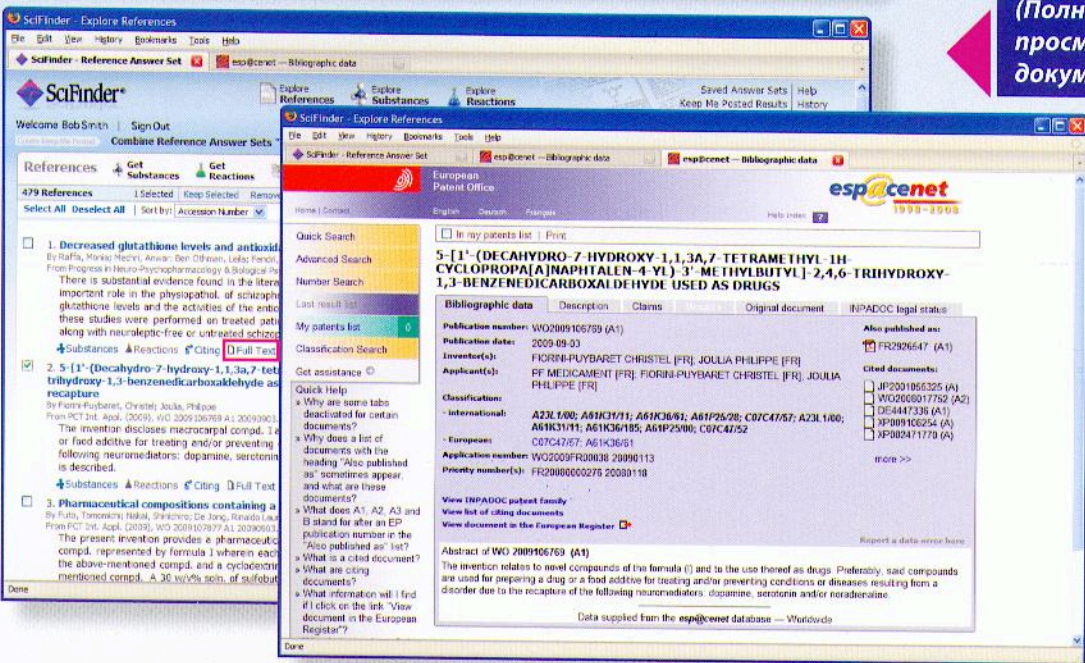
(Полн
просм
докум

SciFinder - Explore References
File Edit View History Bookmarks Tools Help
SciFinder - Reference Answer Set
esp@cenet — Bibliographic data
SciFinder®
Explore References
Explore Substances
Explore Reactions
Saved Answer Sets | Help
Keep Me Posted Results | History
Welcome Bob Smith | Sign Out
Combine Reference Answer Sets
References
Get Substances
Get Reactions
479 References
1 Selected | Keep Selected | Remove
Select All Deselect All | Sort by: Accession Number

1. Decreased glutathione levels and antioxid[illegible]
By Raffa, Monia; Mechri, Anwar; Ben Othman, Leila; Fendri, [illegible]
From Progress in Neuro-Psychopharmacology & Biological Ps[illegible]
There is substantial evidence found in the litera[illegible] important role in the physiopathol. of schizophr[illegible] glutathione levels and the activities of the antio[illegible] these studies were performed on treated pati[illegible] along with neuroleptic-free or untreated schizo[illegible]
Substances Reactions Citing Full Text

2. 5-[1'-(Decahydro-7-hydroxy-1,1,3a,7-tet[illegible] trihydroxy-1,3-benzenedicarboxaldehyde as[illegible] recapture
By Fiorini-Puybaret, Christel; Joulia, Philippe
From PCT Int. Appl. (2009), WO 2009106769 A1 20090903
The invention discloses macrocarpal compd. I e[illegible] or food additive for treating and/or preventing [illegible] following neuromediators: dopamine, serotonin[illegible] is described.
Substances Reactions Citing Full Text

3. Pharmaceutical compositions containing a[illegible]
By Futo, Tomomichi; Nakai, Shinichiro; De Jong, Rinaldo Lau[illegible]
From PCT Int. Appl. (2009), WO 2009107877 A1 20090903
The present invention provides a pharmaceutic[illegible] compd. represented by formula I wherein each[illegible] the above-mentioned compd. and a cyclodextrin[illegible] mentioned compd. A 30 w/v% soln. of sulfobut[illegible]
Done

SciFinder - Explore References
File Edit View History Bookmarks Tools Help
SciFinder - Reference Answer Set
esp@cenet — Bibliographic data
esp@cenet — Bibliographic data
European Patent Office
esp@cenet 1998-2008
Home | Contact
English Deutsch Français
Help index
Quick Search
Advanced Search
Number Search
Last result list
My patents list 0
Classification Search
Get assistance
Quick Help
» Why are some tabs deactivated for certain documents?
» Why does a list of documents with the heading "Also published as" sometimes appear, and what are these documents?
» What does A1, A2, A3 and B stand for after an EP publication number in the "Also published as" list?
» What is a cited document?
» What are citing documents?
» What information will I find if I click on the link "View document in the European Register"?

In my patents list | Print
5-[1'-(DECAHYDRO-7-HYDROXY-1,1,3A,7-TETRAMETHYL-1H-CYCLOPROPA[A]NAPHTALEN-4-YL)-3'-METHYLBUTYL]-2,4,6-TRIHYDROXY-1,3-BENZENEDICARBOXALDEHYDE USED AS DRUGS
Bibliographic data | Description | Claims | Mosaics | Original document | INPADOC legal status

Publication number: WO2009106769 (A1)
Publication date: 2009-09-03
Inventor(s): FIORINI-PUYBARET CHRISTEL [FR]; JOULIA PHILIPPE [FR]
Applicant(s): PF MEDICAMENT [FR]; FIORINI-PUYBARET CHRISTEL [FR]; JOULIA PHILIPPE [FR]
Classification:
- international: A23L1/00; A61K31/11; A61K36/61; A61P25/28; C07C47/57; A23L1/00; A61K31/11; A61K36/185; A61P25/00; C07C47/52
- European: C07C47/57; A61K36/61
Application number: WO2009FR00038 20090113
Priority number(s): FR20080000276 20080118

Also published as:
FR2926547 (A1)
Cited documents:
JP2001055325 (A)
WO2008017752 (A2)
DE4447336 (A1)
XP009106254 (A)
XP002471770 (A)
more >>

View INPADOC patent family
View list of citing documents
View document in the European Register
Report a data error here

Abstract of WO 2009106769 (A1)
The invention relates to novel compounds of the formula (I) and to the use thereof as drugs. Preferably, said compounds are used for preparing a drug or a food additive for treating and/or preventing conditions or diseases resulting from a disorder due to the recapture of the following neuromediators: dopamine, serotonin and/or noradrenaline.

Data supplied from the esp@cenet database — Worldwide
Done